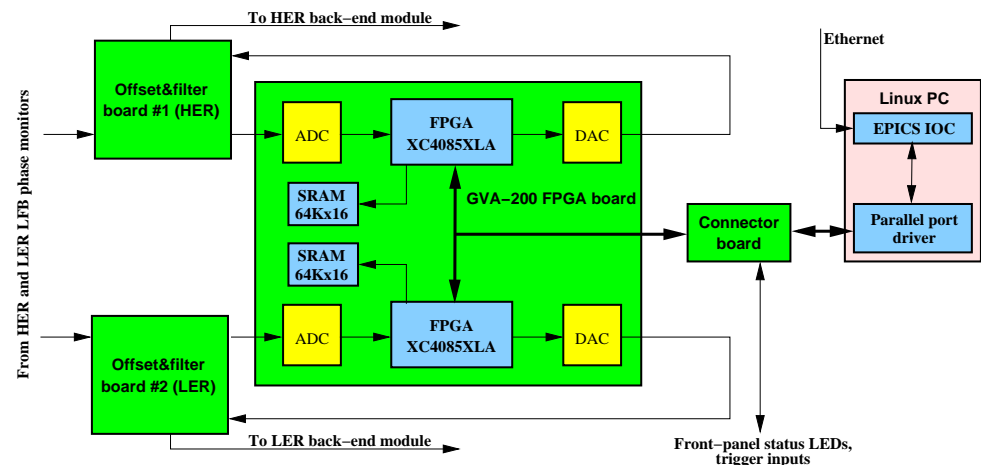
To HER back−end module

From HER and LER LFB phase monitors

Offset&filter board #1 (HER)

ADC

FPGA XC4085XLA

DAC

SRAM 64Kx16

GVA−200 FPGA board

SRAM 64Kx16

ADC

FPGA XC4085XLA

DAC

Offset&filter board #2 (LER)

To LER back−end module

Ethernet

Linux PC

EPICS IOC

Parallel port driver

Connector board

Front−panel status LEDs, trigger inputs